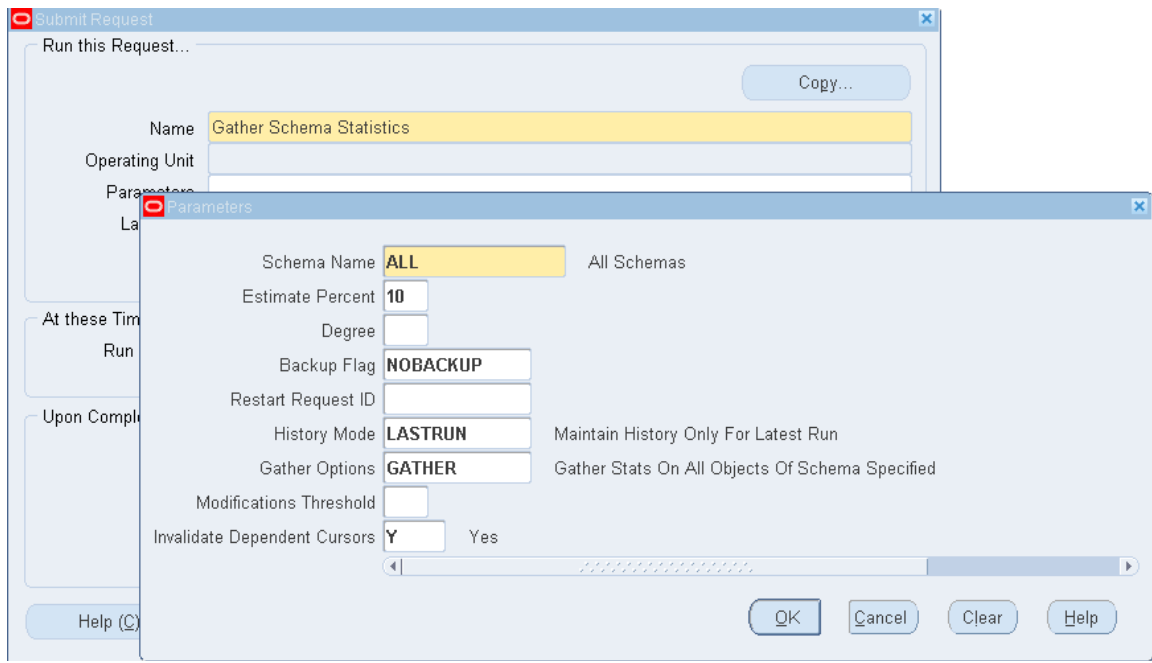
Submit Request

Run this Request...

Copy...

Name Gather Schema Statistics

Operating Unit

Parameters

La

At these Tim

Run

Upon Comple

Help (C)

Parameters

Schema Name ALL All Schemas

Estimate Percent 10

Degree

Backup Flag NOBACKUP

Restart Request ID

History Mode LASTRUN Maintain History Only For Latest Run

Gather Options GATHER Gather Stats On All Objects Of Schema Specified

Modifications Threshold

Invalidate Dependent Cursors Y Yes

OK Cancel Clear Help